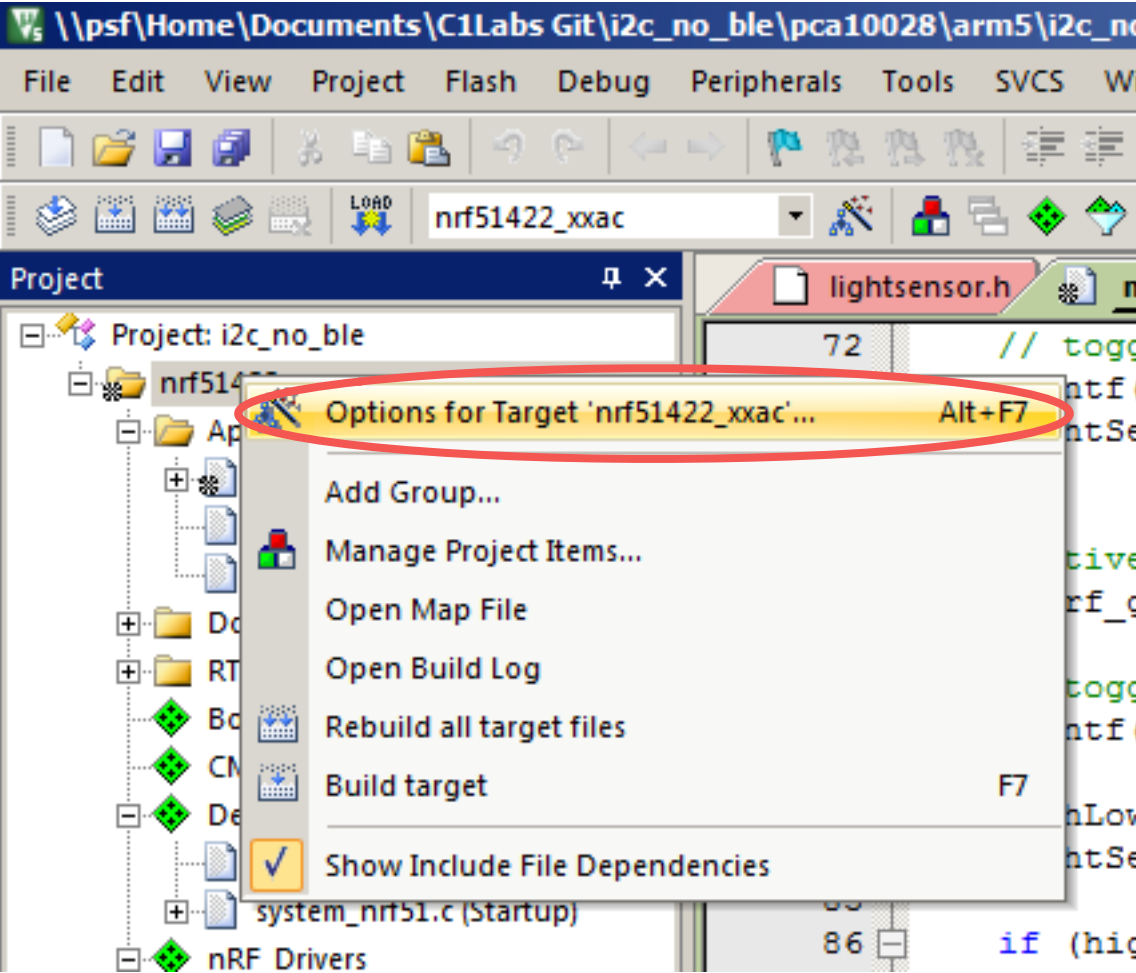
\\psf\Home\Documents\C1Labs Git\i2c_no_ble\pca10028\arm5\i2c_n

File Edit View Project Flash Debug Peripherals Tools SVCS W

LOAD

nrf51422_xxac

Project

Project: i2c_no_ble

nrf51422

Ap

Do

RT

Bo

CM

De

system_nrf51.c (Startup)

nRF Drivers

lightsensor.h

72 // togg

ntf(

ntSe

tive

rf_g

togg

ntf(

hLow

ntSe

86 if (hig

Options for Target 'nrf51422_xxac'... Alt+F7

Add Group...

Manage Project Items...

Open Map File

Open Build Log

Rebuild all target files

Build target F7

Show Include File Dependencies